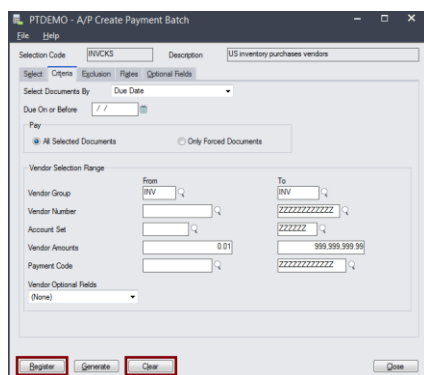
PTDEMO - A/P Create Payment Batch

File Help

Selection Code INVCKS Description US inventory purchases vendors

Select Criteria Exclusion Rates Optional Fields

Select Documents By Due Date

Due On or Before / /

Pay

All Selected Documents

Only Forced Documents

Vendor Selection Range

From

To

Vendor Group INV INV

Vendor Number ZZZZZZZZZZZZ

Account Set ZZZZZZ

Vendor Amounts 0.01 999,999,999.99

Payment Code ZZZZZZZZZZZZ

Vendor Optional Fields

(None)

Register Generate Clear Close